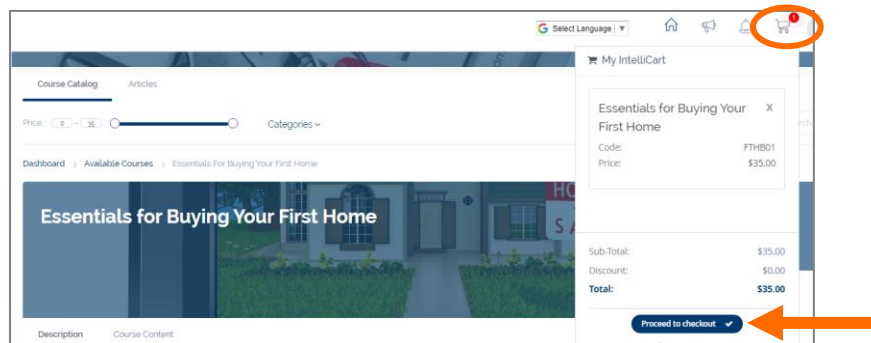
G Select Language ▼

1

My IntelliCart

Course Catalog

Articles

Price: 0 - 35

Categories

Dashboard > Available Courses > Essentials For Buying Your First Home

Essentials for Buying Your First Home

Essentials for Buying Your First Home X

Code: FTHB01

Price: $35.00

Sub-Total: $35.00

Discount: $0.00

Total: $35.00

Proceed to checkout

Description

Course Content